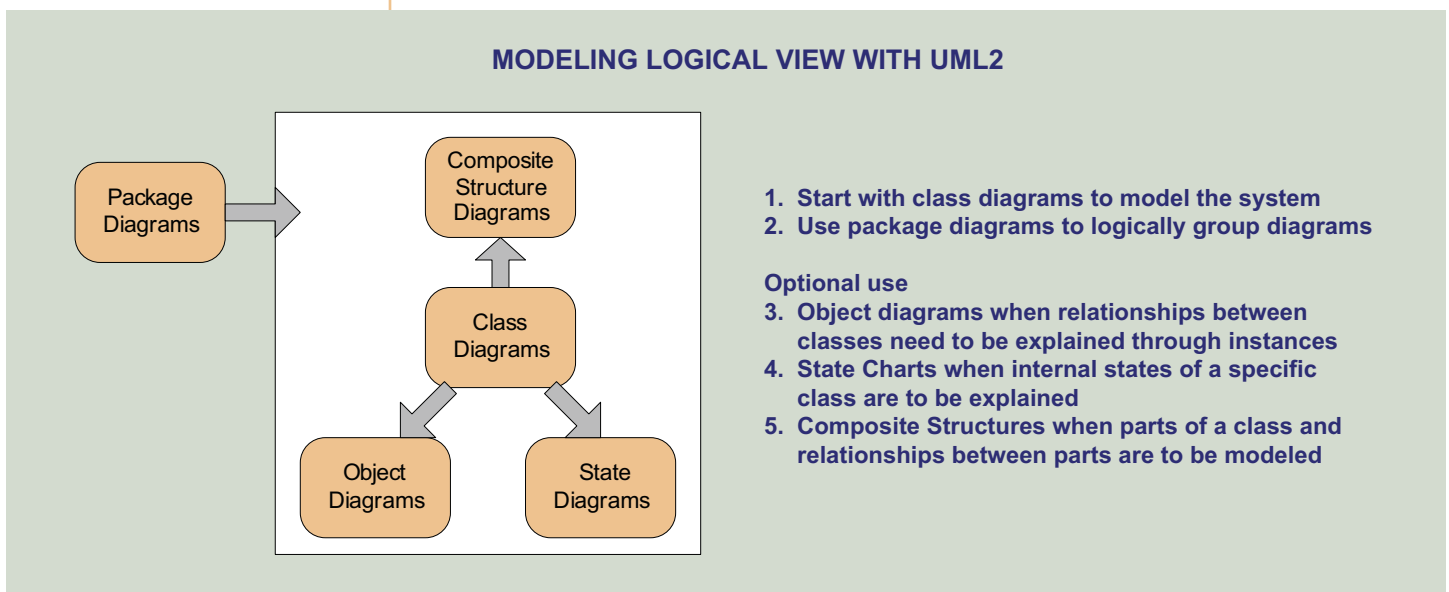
MODELING LOGICAL VIEW WITH UML2

Package Diagrams

Composite Structure Diagrams

Class Diagrams

Object Diagrams

State Diagrams

1. Start with class diagrams to model the system
2. Use package diagrams to logically group diagrams

Optional use
3. Object diagrams when relationships between classes need to be explained through instances
4. State Charts when internal states of a specific class are to be explained
5. Composite Structures when parts of a class and relationships between parts are to be modeled